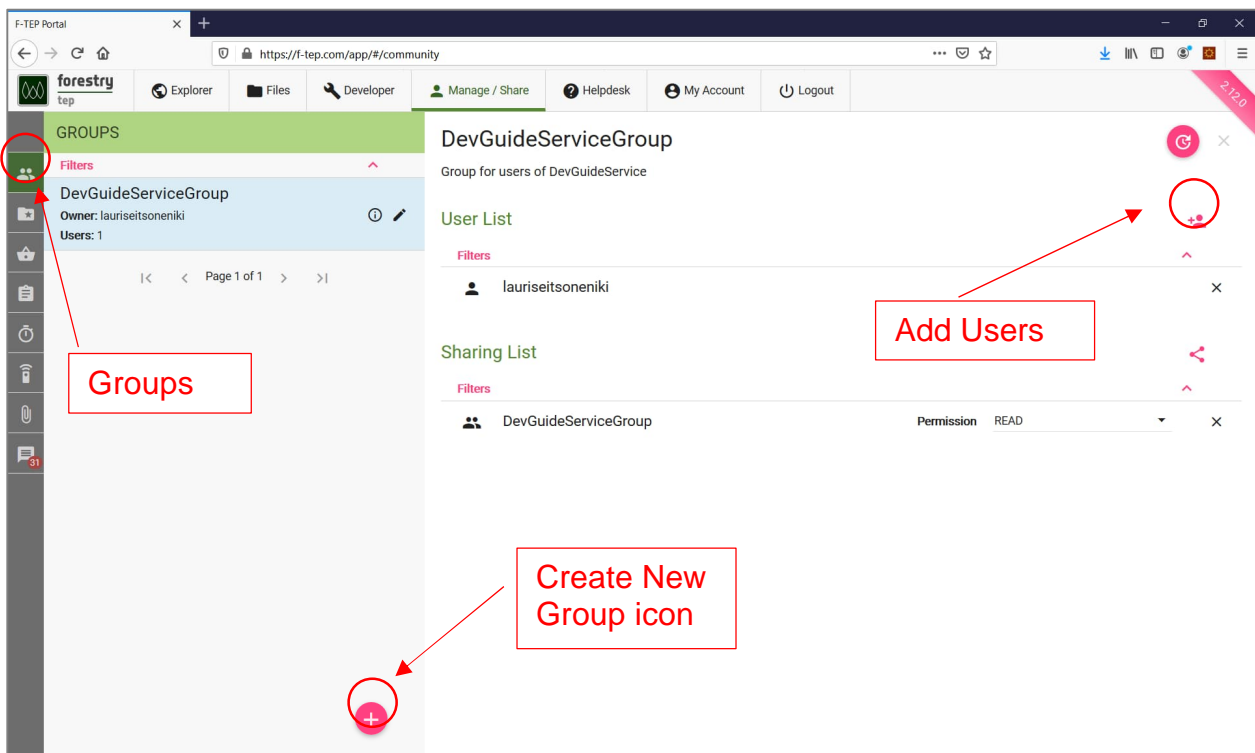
F-TEP Portal

https://f-tep.com/app/#/community

forestry tep

Explorer

Files

Developer

Manage / Share

Helpdesk

My Account

Logout

2.12.0

GROUPS

Filters

DevGuideServiceGroup

Owner: lauriseitsoneniki

Users: 1

Page 1 of 1

31

Groups

DevGuideServiceGroup

Group for users of DevGuideService

User List

Filters

lauriseitsoneniki

Add Users

Sharing List

Filters

DevGuideServiceGroup

Permission READ

Create New Group icon